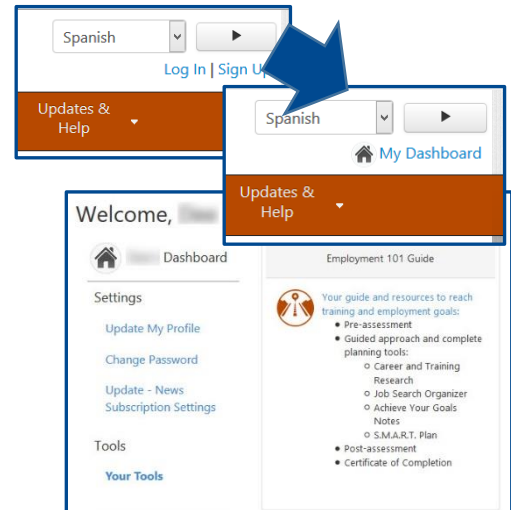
Spanish

Log In | Sign U

Updates & Help

Spanish

My Dashboard

Updates & Help

Welcome, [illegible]

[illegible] Dashboard

Settings

Update My Profile

Change Password

Update - News Subscription Settings

Tools

Your Tools

Employment 101 Guide

Your guide and resources to reach training and employment goals:

- Pre-assessment
- Guided approach and complete planning tools:
  - Career and Training Research
  - Job Search Organizer
  - Achieve Your Goals Notes
  - S.M.A.R.T. Plan
- Post-assessment
- Certificate of Completion